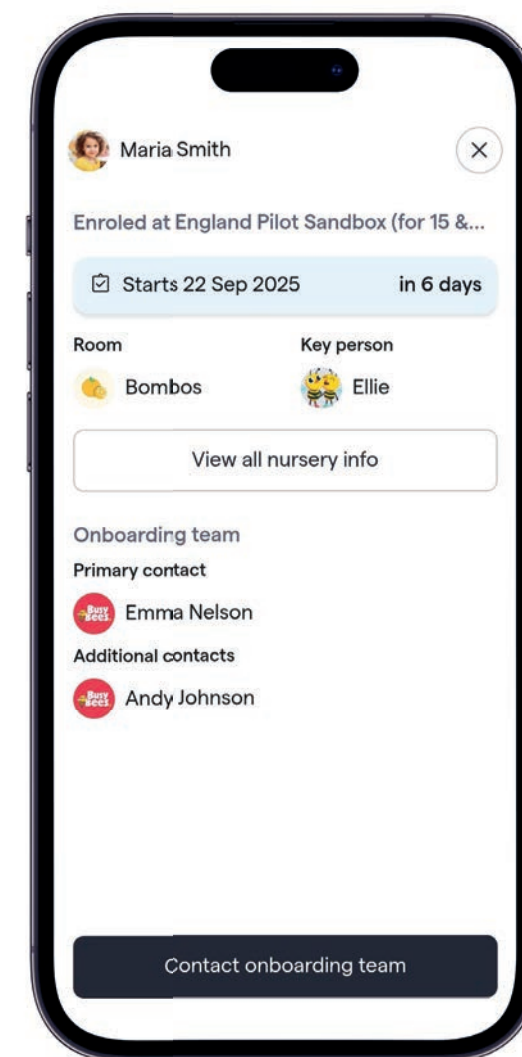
Maria Smith

Enroled at England Pilot Sandbox (for 15 &...

Starts 22 Sep 2025 in 6 days

Room

Bombos

Key person

Ellie

View all nursery info

Onboarding team

Primary contact

Busy Bees Emma Nelson

Additional contacts

Busy Bees Andy Johnson

Contact onboarding team